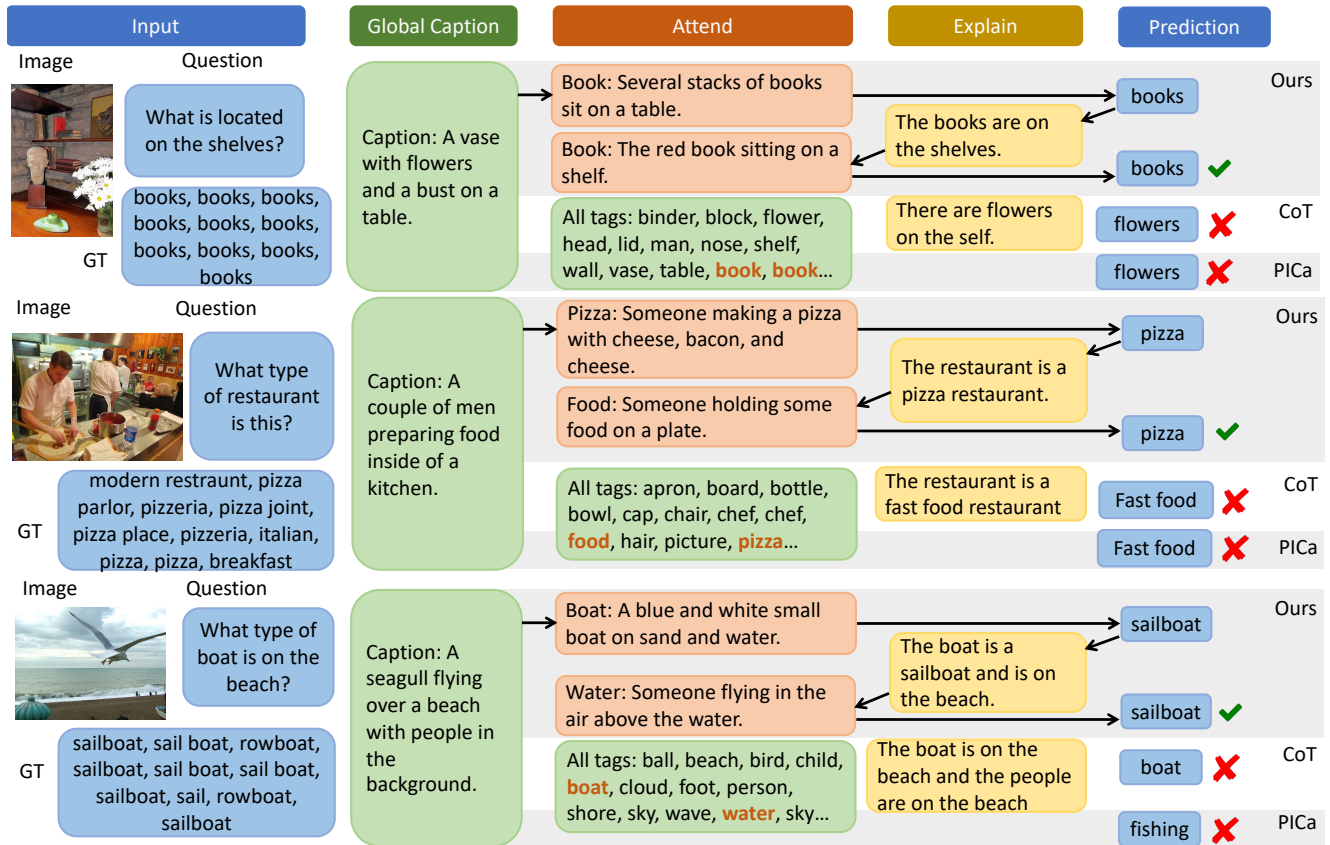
Input

Global Caption

Attend

Explain

Prediction

Image

Question

What is located on the shelves?

GT

books, books, books, books, books, books, books, books, books, books

Caption: A vase with flowers and a bust on a table.

Book: Several stacks of books sit on a table.

Book: The red book sitting on a shelf.

All tags: binder, block, flower, head, lid, man, nose, shelf, wall, vase, table, book, book…

The books are on the shelves.

There are flowers on the self.

books

Ours

books

flowers

CoT

flowers

PICa

Image

Question

What type of restaurant is this?

GT

modern restraunt, pizza parlor, pizzeria, pizza joint, pizza place, pizzeria, italian, pizza, pizza, breakfast

Caption: A couple of men preparing food inside of a kitchen.

Pizza: Someone making a pizza with cheese, bacon, and cheese.

Food: Someone holding some food on a plate.

All tags: apron, board, bottle, bowl, cap, chair, chef, chef, food, hair, picture, pizza…

The restaurant is a pizza restaurant.

The restaurant is a fast food restaurant

pizza

Ours

pizza

Fast food

CoT

Fast food

PICa

Image

Question

What type of boat is on the beach?

GT

sailboat, sail boat, rowboat, sailboat, sail boat, sail boat, sailboat, sail, rowboat, sailboat

Caption: A seagull flying over a beach with people in the background.

Boat: A blue and white small boat on sand and water.

Water: Someone flying in the air above the water.

All tags: ball, beach, bird, child, boat, cloud, foot, person, shore, sky, wave, water, sky…

The boat is a sailboat and is on the beach.

The boat is on the beach and the people are on the beach

sailboat

Ours

sailboat

boat

CoT

fishing

PICa